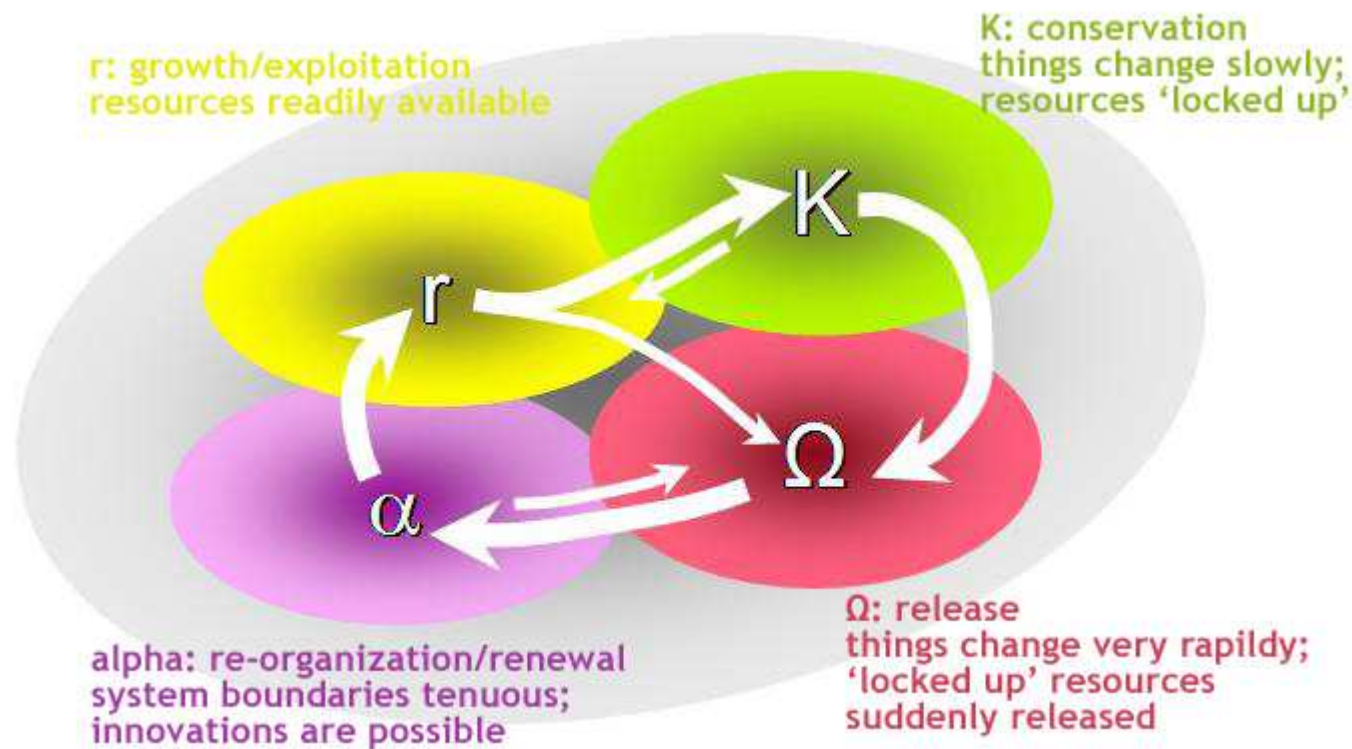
r: growth/exploitation
resources readily available

K: conservation
things change slowly;
resources 'locked up'

K

r

$\Omega$

$\alpha$

alpha: re-organization/renewal
system boundaries tenuous;
innovations are possible

Ω: release
things change very rapildy;
'locked up' resources
suddenly released